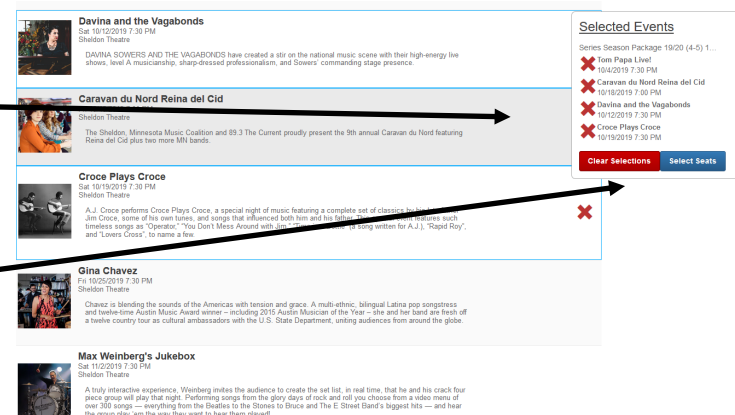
Davina and the Vagabonds
Sat 10/12/2019 7:30 PM
Sheldon Theatre

DAVINA SOWERS AND THE VAGABONDS have created a stir on the national music scene with their high-energy live shows, level A musicianship, sharp-dressed professionalism, and Sowers' commanding stage presence.

Caravan du Nord Reina del Cid
Sheldon Theatre

The Sheldon, Minnesota Music Coalition and 89.3 The Current proudly present the 9th annual Caravan du Nord featuring Reina del Cid plus two more MN bands.

Croce Plays Croce
Sat 10/19/2019 7:30 PM
Sheldon Theatre

A.J. Croce performs Croce Plays Croce, a special night of music featuring a complete set of classics by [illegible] Jim Croce, some of his own tunes, and songs that influenced both him and his father. The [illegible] features such timeless songs as "Operator," "You Don't Mess Around with Jim," "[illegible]" (a song written for A.J.), "Rapid Roy", and "Lovers Cross", to name a few.

Gina Chavez
Fri 10/25/2019 7:30 PM
Sheldon Theatre

Chavez is blending the sounds of the Americas with tension and grace. A multi-ethnic, bilingual Latina pop songstress and twelve-time Austin Music Award winner – including 2015 Austin Musician of the Year – she and her band are fresh off a twelve country tour as cultural ambassadors with the U.S. State Department, uniting audiences from around the globe.

Max Weinberg's Jukebox
Sat 11/2/2019 7:30 PM
Sheldon Theatre

A truly interactive experience, Weinberg invites the audience to create the set list, in real time, that he and his crack four piece group will play that night. Performing songs from the glory days of rock and roll you choose from a video menu of over 300 songs — everything from the Beatles to the Stones to Bruce and The E Street Band's biggest hits — and hear the group play 'em the way they want to hear them played!

Selected Events
Series Season Package 19/20 (4-5) 1...
Tom Papa Live!
10/4/2019 7:30 PM
Caravan du Nord Reina del Cid
10/18/2019 7:00 PM
Davina and the Vagabonds
10/12/2019 7:30 PM
Croce Plays Croce
10/19/2019 7:30 PM
Clear Selections
Select Seats